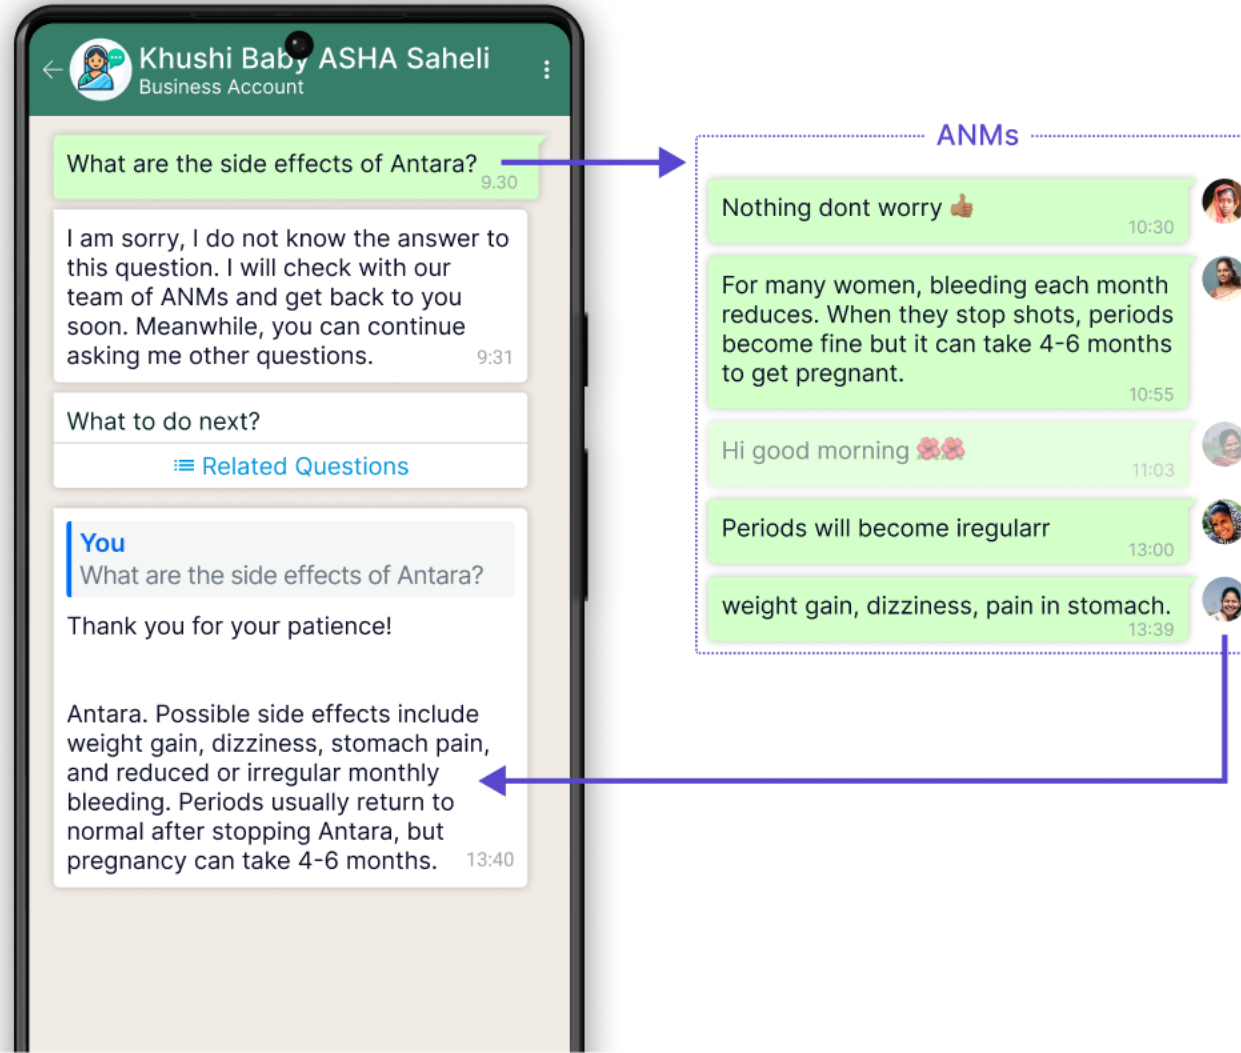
Khushi Baby ASHA Saheli
Business Account

What are the side effects of Antara? 9.30

I am sorry, I do not know the answer to this question. I will check with our team of ANMs and get back to you soon. Meanwhile, you can continue asking me other questions. 9:31

What to do next?

Related Questions

You
What are the side effects of Antara?

Thank you for your patience!

Antara. Possible side effects include weight gain, dizziness, stomach pain, and reduced or irregular monthly bleeding. Periods usually return to normal after stopping Antara, but pregnancy can take 4-6 months. 13:40

ANMs

Nothing dont worry 👍 10:30

For many women, bleeding each month reduces. When they stop shots, periods become fine but it can take 4-6 months to get pregnant. 10:55

Hi good morning 🌺🌺 11:03

Periods will become iregularr 13:00

weight gain, dizziness, pain in stomach. 13:39